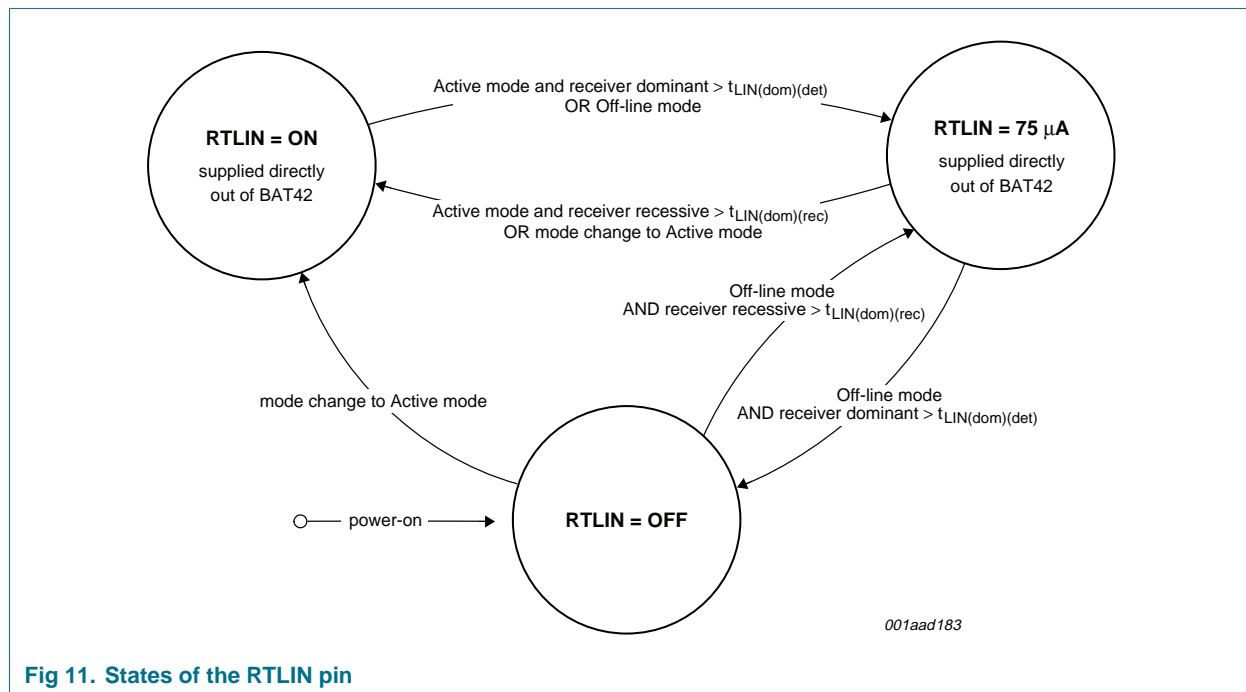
Active mode and receiver dominant > $t_{LIN(dom)(det)}$
OR Off-line mode

**RTLIN = ON**
supplied directly out of BAT42

**RTLIN = 75 μA**
supplied directly out of BAT42

Active mode and receiver recessive > $t_{LIN(dom)(rec)}$
OR mode change to Active mode

Off-line mode
AND receiver recessive > $t_{LIN(dom)(rec)}$

mode change to Active mode

Off-line mode
AND receiver dominant > $t_{LIN(dom)(det)}$

power-on

**RTLIN = OFF**

001aad183

**Fig 11. States of the RTLIN pin**